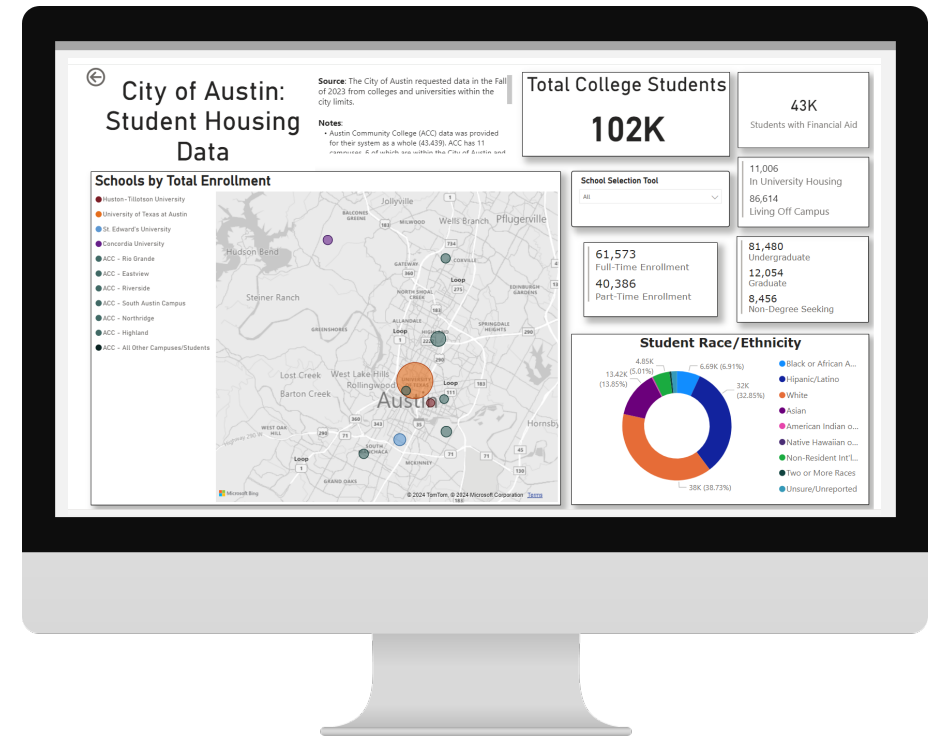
City of Austin: Student Housing Data

**Source**: The City of Austin requested data in the Fall of 2023 from colleges and universities within the city limits.

**Notes**:
• Austin Community College (ACC) data was provided for their system as a whole (43,439). ACC has 11 campuses, 6 of which are within the City of Austin and

Total College Students
102K

43K
Students with Financial Aid

Schools by Total Enrollment

Huston-Tillotson University
University of Texas at Austin
St. Edward's University
Concordia University
ACC - Rio Grande
ACC - Eastview
ACC - Riverside
ACC - South Austin Campus
ACC - Northridge
ACC - Highland
ACC - All Other Campuses/Students

Jollyville
Balcones
Milwood
Wells Branch
Pflugerville
Hudson Bend
Gateway
North Shoal Creek
Loop
Steiner Ranch
Greenshores
Loop
Highland
Springdale Hills
Edinburgh Gardens
Lost Creek
West Lake Hills
Rollingwood
Barton Creek
Austin
Loop
West Oak Hills
South Menchaca
Loop
Grand Oaks
Hornsby
Microsoft Bing
© 2024 TomTom, © 2024 Microsoft Corporation Terms

School Selection Tool
All

11,006
In University Housing
86,614
Living Off Campus

61,573
Full-Time Enrollment
40,386
Part-Time Enrollment

81,480
Undergraduate
12,054
Graduate
8,456
Non-Degree Seeking

Student Race/Ethnicity

4.85K (5.01%)
6.69K (6.91%)
13.42K (13.85%)
32K (32.85%)
38K (38.73%)

Black or African A...
Hipanic/Latino
White
Asian
American Indian o...
Native Hawaiian o...
Non-Resident Int'l...
Two or More Races
Unsure/Unreported